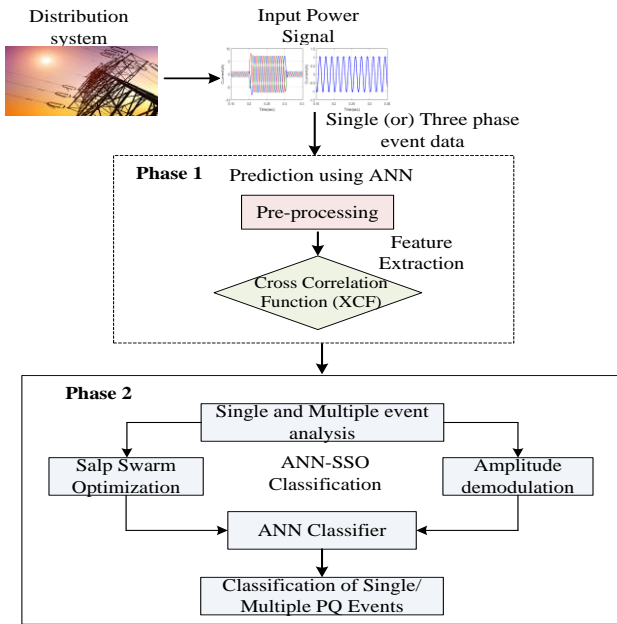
Distribution system

Input Power Signal

Single (or) Three phase event data

Phase 1

Prediction using ANN

Pre-processing

Feature Extraction

Cross Correlation Function (XCF)

Phase 2

Single and Multiple event analysis

Salp Swarm Optimization

ANN-SSO Classification

Amplitude demodulation

ANN Classifier

Classification of Single/ Multiple PQ Events